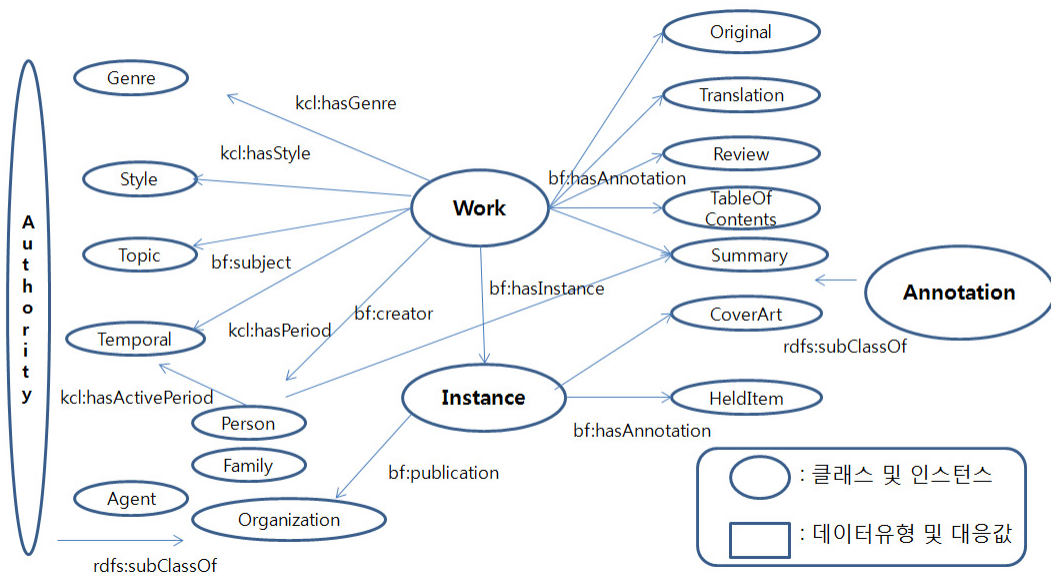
Authority

Genre

kcl:hasGenre

kcl:hasStyle

Style

Topic

bf:subject

Temporal

kcl:hasPeriod

bf:creator

kcl:hasActivePeriod

Person

Family

Agent

Organization

rdfs:subClassOf

Work

bf:hasAnnotation

bf:hasInstance

Instance

bf:publication

bf:hasAnnotation

Original

Translation

Review

TableOf Contents

Summary

CoverArt

HeldItem

Annotation

rdfs:subClassOf

: 클래스 및 인스턴스

: 데이터유형 및 대응값